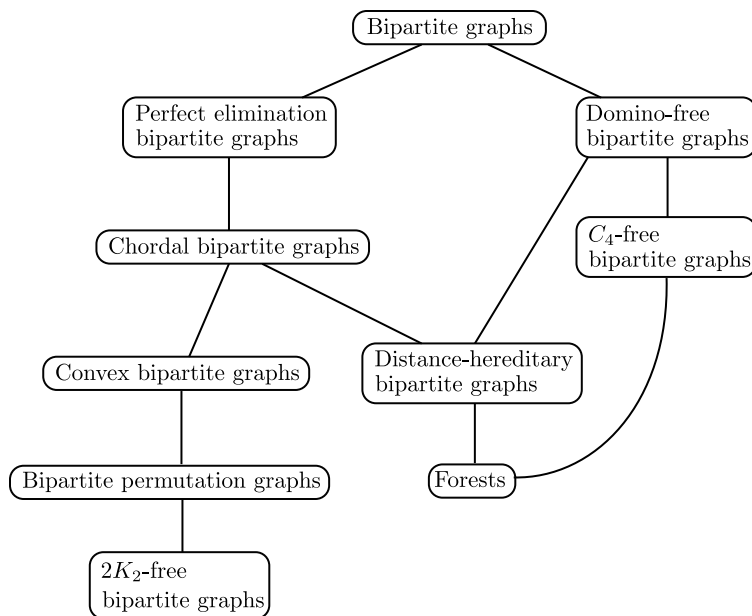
Bipartite graphs

Perfect elimination bipartite graphs

Domino-free bipartite graphs

Chordal bipartite graphs

$C_4$-free bipartite graphs

Convex bipartite graphs

Distance-hereditary bipartite graphs

Bipartite permutation graphs

Forests

$2K_2$-free bipartite graphs